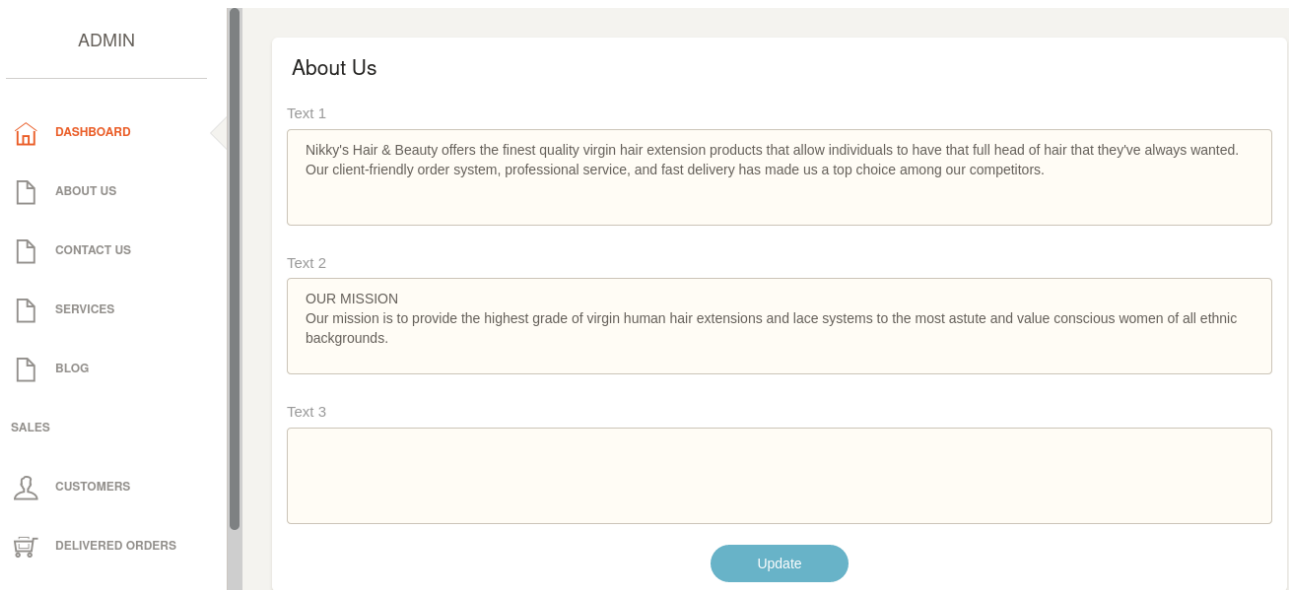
ADMIN

DASHBOARD

ABOUT US

CONTACT US

SERVICES

BLOG

SALES

CUSTOMERS

DELIVERED ORDERS

About Us

Text 1

Nikky's Hair & Beauty offers the finest quality virgin hair extension products that allow individuals to have that full head of hair that they've always wanted. Our client-friendly order system, professional service, and fast delivery has made us a top choice among our competitors.

Text 2

OUR MISSION
Our mission is to provide the highest grade of virgin human hair extensions and lace systems to the most astute and value conscious women of all ethnic backgrounds.

Text 3

Update